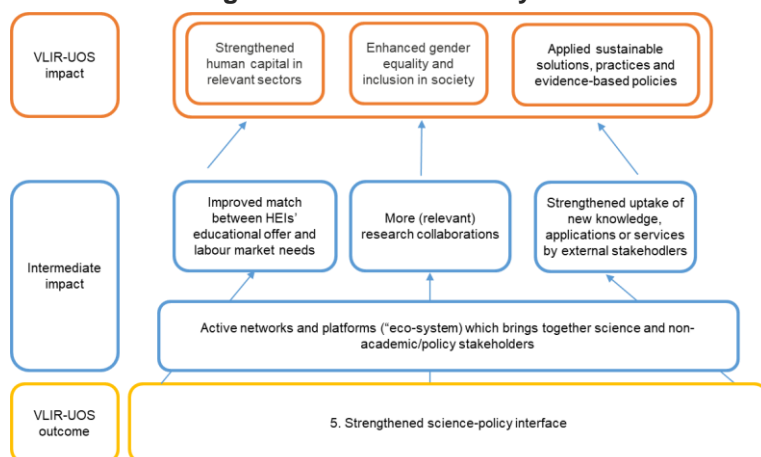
VLIR-UOS impact

Strengthened human capital in relevant sectors

Enhanced gender equality and inclusion in society

Applied sustainable solutions, practices and evidence-based policies

Intermediate impact

Improved match between HEIs' educational offer and labour market needs

More (relevant) research collaborations

Strengthened uptake of new knowledge, applications or services by external stakehodlers

Active networks and platforms ("eco-system) which brings together science and non-academic/policy stakeholders

VLIR-UOS outcome

5. Strengthened science-policy interface